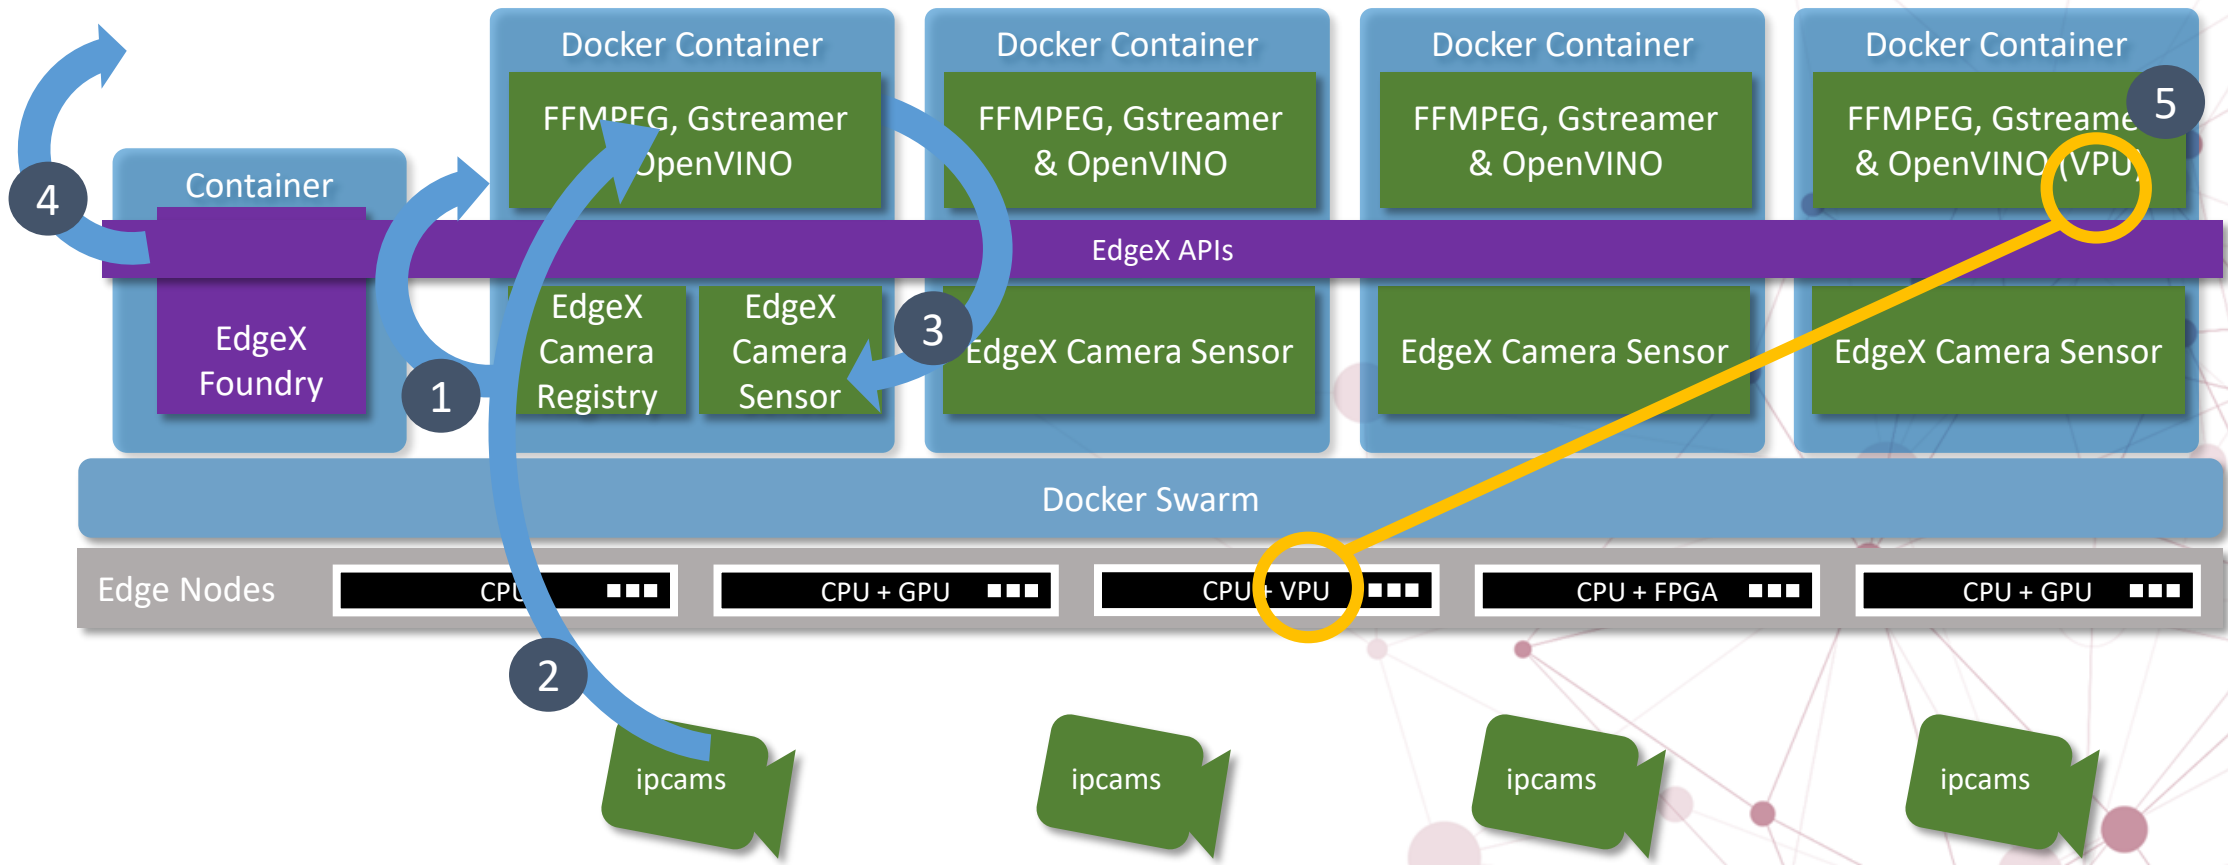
Docker Container

FFMPEG, Gstreamer OpenVINO

Docker Container

FFMPEG, Gstreamer & OpenVINO

Docker Container

FFMPEG, Gstreamer & OpenVINO

Docker Container

FFMPEG, Gstreame & OpenVINO (VPU)

5

4

Container

EdgeX APIs

EdgeX Foundry

1

EdgeX Camera Registry

EdgeX Camera Sensor

3

EdgeX Camera Sensor

EdgeX Camera Sensor

EdgeX Camera Sensor

Docker Swarm

Edge Nodes

CPU

CPU + GPU

CPU + VPU

CPU + FPGA

CPU + GPU

2

ipcams

ipcams

ipcams

ipcams